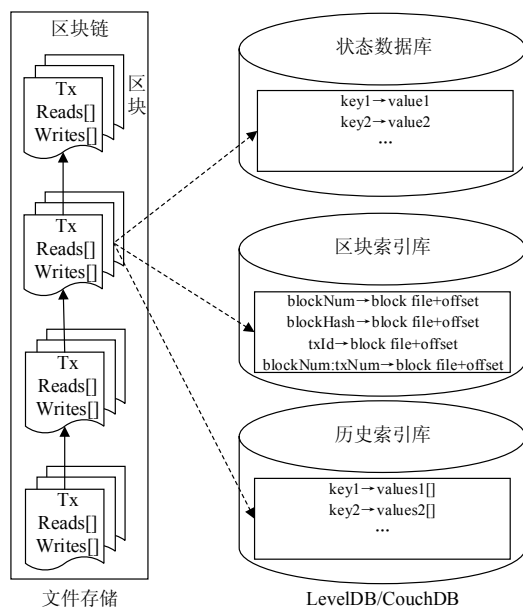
区块链

Tx
Reads[]
Writes[]

区
块

Tx
Reads[]
Writes[]

Tx
Reads[]
Writes[]

Tx
Reads[]
Writes[]

文件存储

状态数据库

key1→value1
key2→value2
...

区块索引库

blockNum→block file+offset
blockHash→block file+offset
txId→block file+offset
blockNum:txNum→block file+offset

历史索引库

key1→values1[]
key2→values2[]
...

LevelDB/CouchDB